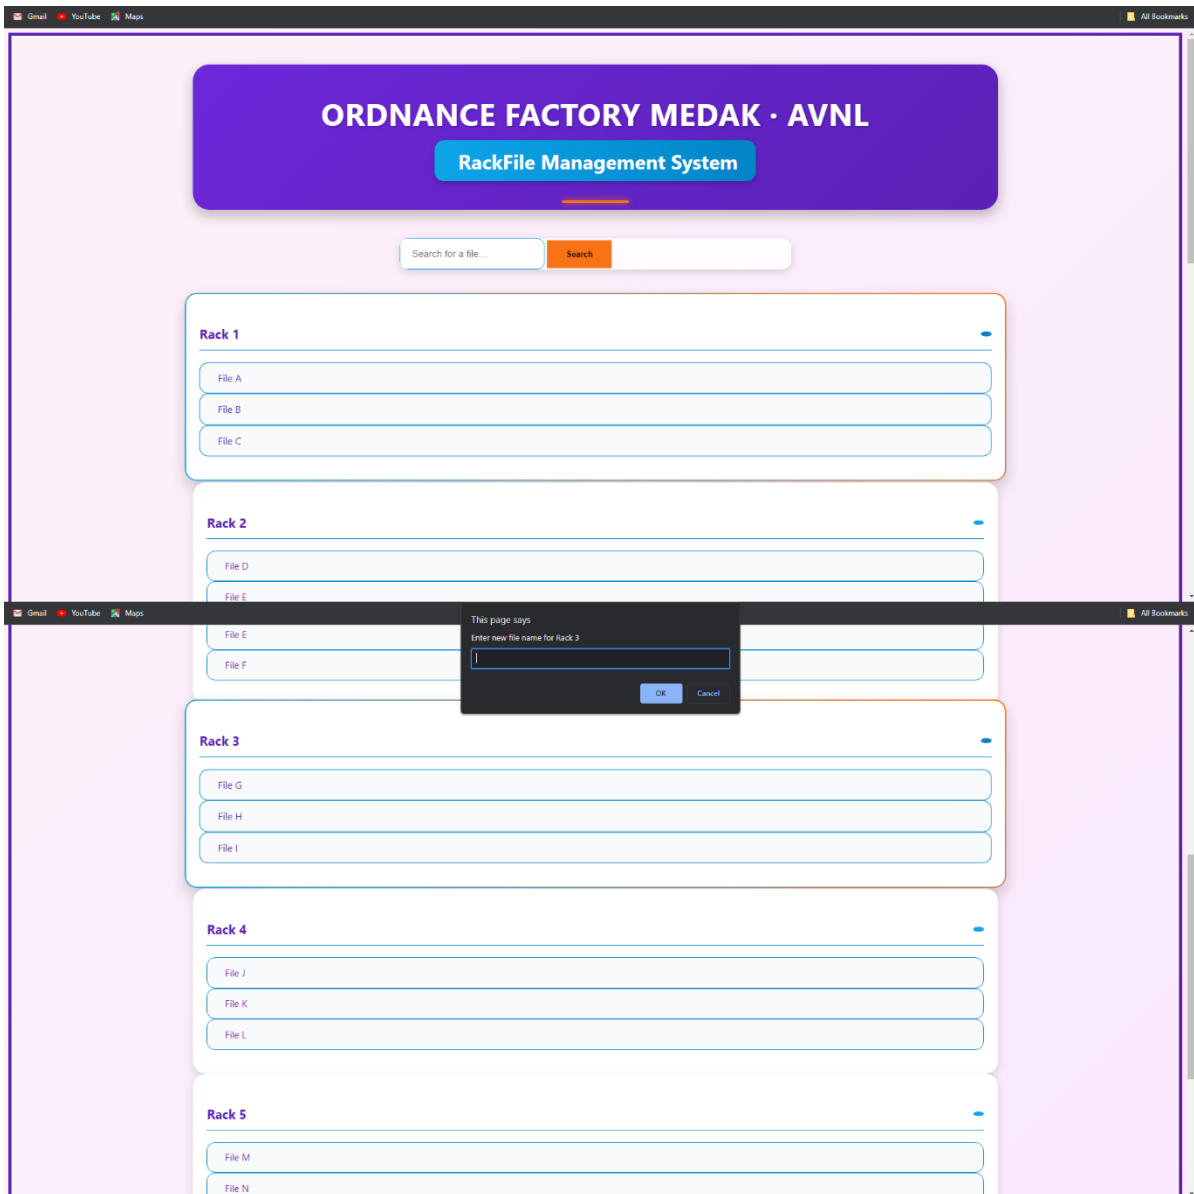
Gmail YouTube Maps

All Bookmarks

ORDNANCE FACTORY MEDAK · AVNL

RackFile Management System

Search for a file...

Search

Rack 1

File A

File B

File C

Rack 2

File D

File E

Gmail YouTube Maps

All Bookmarks

This page says

Enter new file name for Rack 3

OK

Cancel

File E

File F

Rack 3

File G

File H

File I

Rack 4

File J

File K

File L

Rack 5

File M

File N